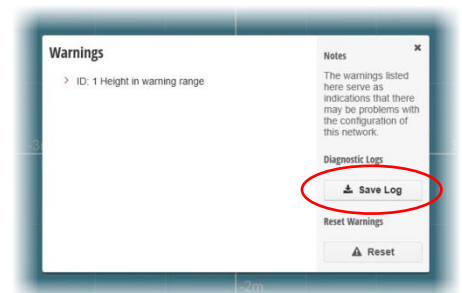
Warnings

› ID: 1 Height in warning range

×

Notes

The warnings listed here serve as indications that there may be problems with the configuration of this network.

Diagnostic Logs

Save Log

Reset Warnings

Reset

-2m